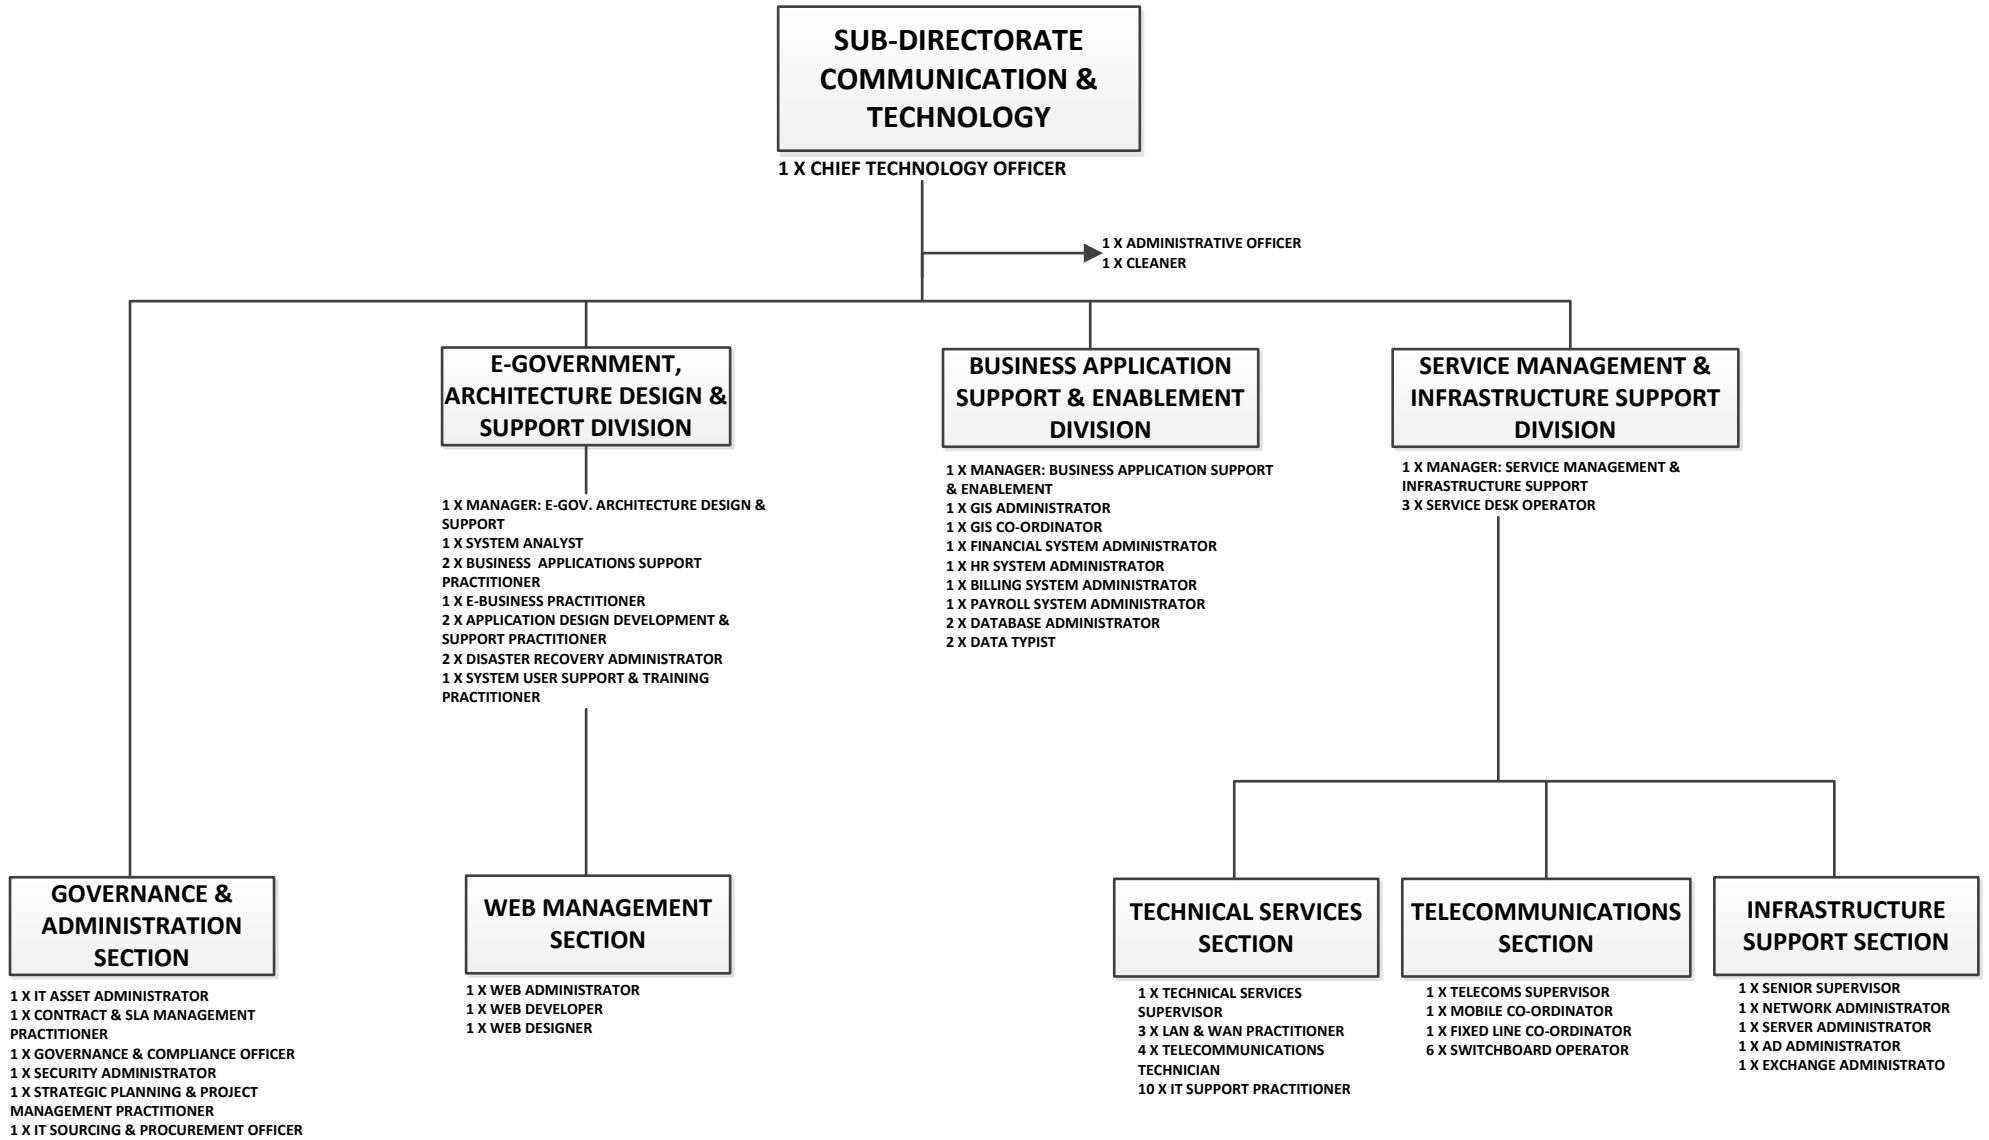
SUB-DIRECTORATE COMMUNICATION & TECHNOLOGY

1 X CHIEF TECHNOLOGY OFFICER

1 X ADMINISTRATIVE OFFICER
1 X CLEANER

E-GOVERNMENT, ARCHITECTURE DESIGN & SUPPORT DIVISION

1 X MANAGER: E-GOV. ARCHITECTURE DESIGN & SUPPORT
1 X SYSTEM ANALYST
2 X BUSINESS APPLICATIONS SUPPORT PRACTITIONER
1 X E-BUSINESS PRACTITIONER
2 X APPLICATION DESIGN DEVELOPMENT & SUPPORT PRACTITIONER
2 X DISASTER RECOVERY ADMINISTRATOR
1 X SYSTEM USER SUPPORT & TRAINING PRACTITIONER

BUSINESS APPLICATION SUPPORT & ENABLEMENT DIVISION

1 X MANAGER: BUSINESS APPLICATION SUPPORT & ENABLEMENT
1 X GIS ADMINISTRATOR
1 X GIS CO-ORDINATOR
1 X FINANCIAL SYSTEM ADMINISTRATOR
1 X HR SYSTEM ADMINISTRATOR
1 X BILLING SYSTEM ADMINISTRATOR
1 X PAYROLL SYSTEM ADMINISTRATOR
2 X DATABASE ADMINISTRATOR
2 X DATA TYPIST

SERVICE MANAGEMENT & INFRASTRUCTURE SUPPORT DIVISION

1 X MANAGER: SERVICE MANAGEMENT & INFRASTRUCTURE SUPPORT
3 X SERVICE DESK OPERATOR

GOVERNANCE & ADMINISTRATION SECTION

1 X IT ASSET ADMINISTRATOR
1 X CONTRACT & SLA MANAGEMENT PRACTITIONER
1 X GOVERNANCE & COMPLIANCE OFFICER
1 X SECURITY ADMINISTRATOR
1 X STRATEGIC PLANNING & PROJECT MANAGEMENT PRACTITIONER
1 X IT SOURCING & PROCUREMENT OFFICER

WEB MANAGEMENT SECTION

1 X WEB ADMINISTRATOR
1 X WEB DEVELOPER
1 X WEB DESIGNER

TECHNICAL SERVICES SECTION

1 X TECHNICAL SERVICES SUPERVISOR
3 X LAN & WAN PRACTITIONER
4 X TELECOMMUNICATIONS TECHNICIAN
10 X IT SUPPORT PRACTITIONER

TELECOMMUNICATIONS SECTION

1 X TELECOMS SUPERVISOR
1 X MOBILE CO-ORDINATOR
1 X FIXED LINE CO-ORDINATOR
6 X SWITCHBOARD OPERATOR

INFRASTRUCTURE SUPPORT SECTION

1 X SENIOR SUPERVISOR
1 X NETWORK ADMINISTRATOR
1 X SERVER ADMINISTRATOR
1 X AD ADMINISTRATOR
1 X EXCHANGE ADMINISTRATO